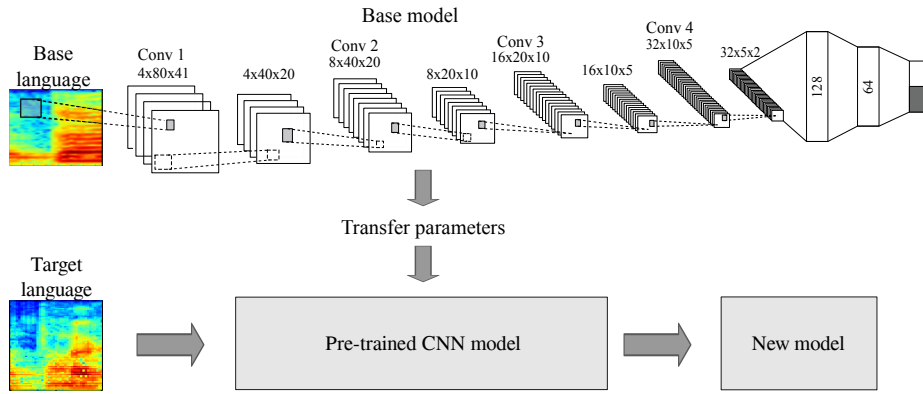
Base model

Base language

Conv 1
4x80x41

4x40x20

Conv 2
8x40x20

8x20x10

Conv 3
16x20x10

16x10x5

Conv 4
32x10x5

32x5x2

128

64

Transfer parameters

Target language

Pre-trained CNN model

New model